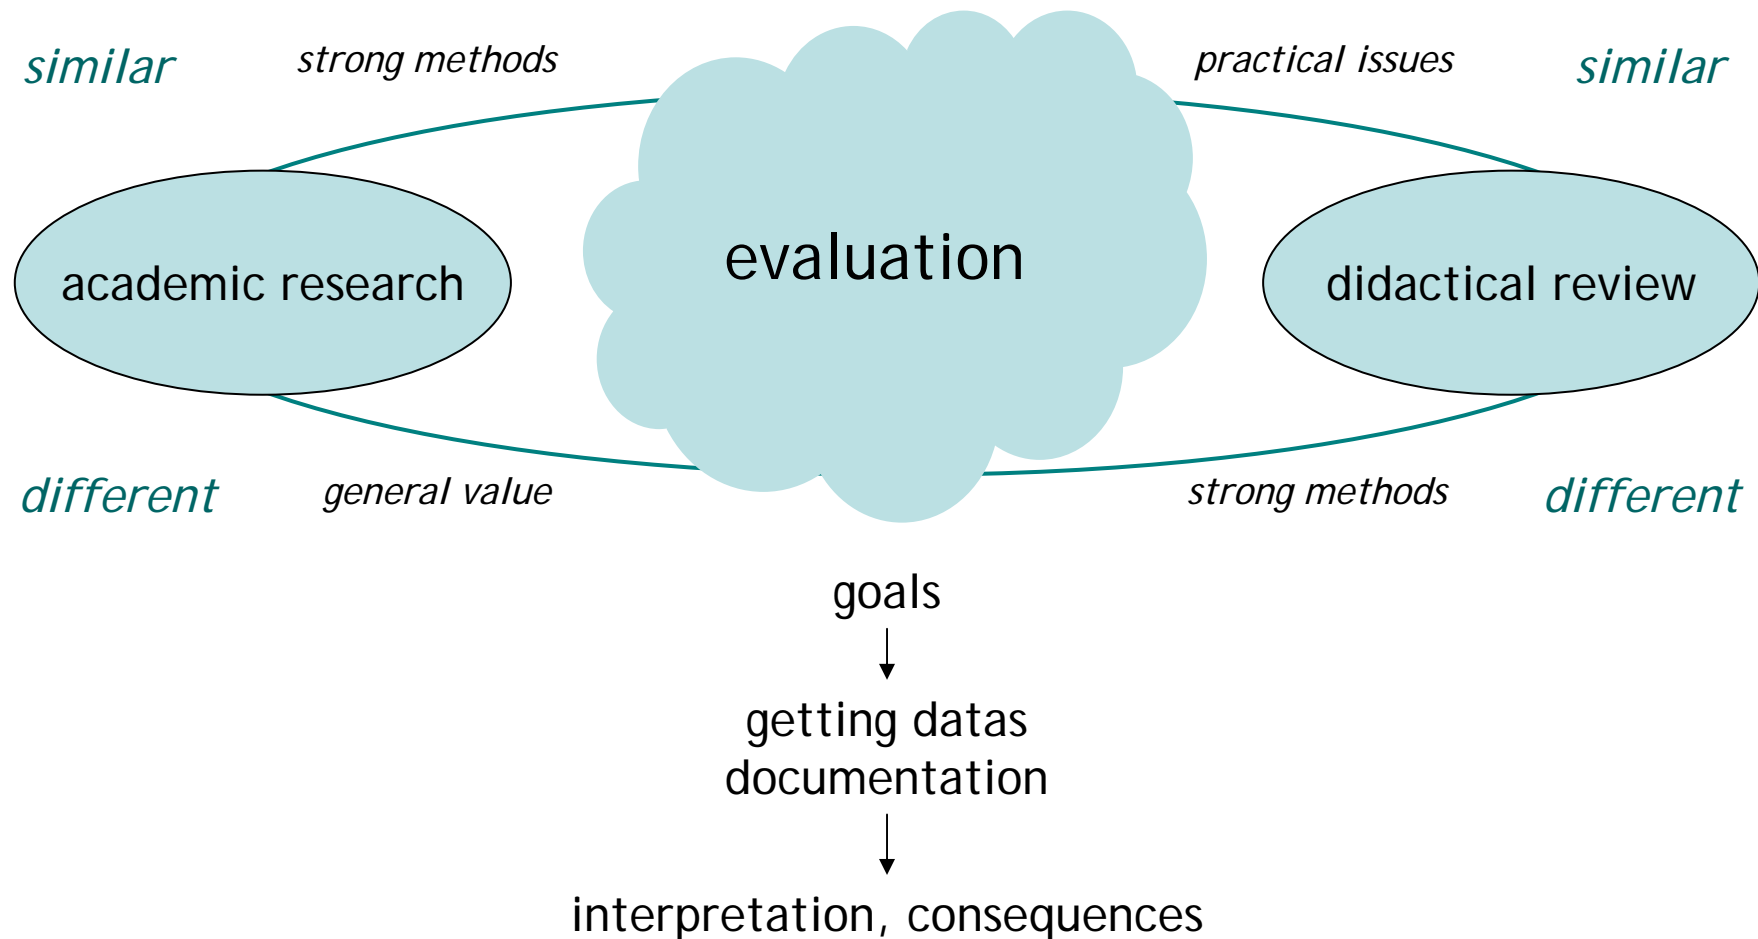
similar strong methods practical issues similar

academic research

evaluation

didactical review

different general value strong methods different

goals

getting datas
documentation

interpretation, consequences